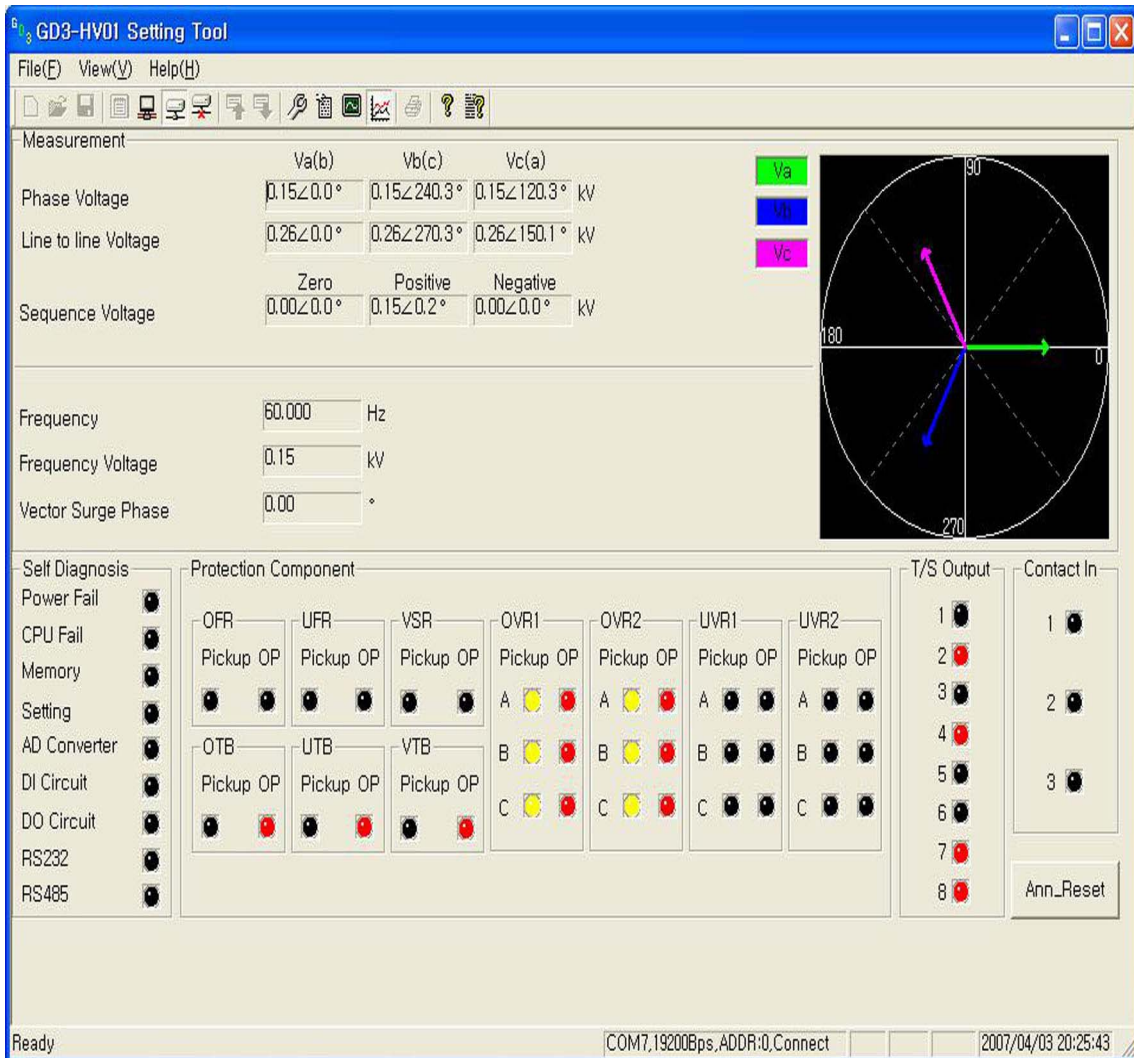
GD3-HV01 Setting Tool

File(F) View(V) Help(H)

Measurement

| | Va(b) | Vb(c) | Vc(a) | |
|---|---|---|---|---|
| Phase Voltage | 0.15∠0.0° | 0.15∠240.3° | 0.15∠120.3° | kV |
| Line to line Voltage | 0.26∠0.0° | 0.26∠270.3° | 0.26∠150.1° | kV |

| | Zero | Positive | Negative | |
|---|---|---|---|---|
| Sequence Voltage | 0.00∠0.0° | 0.15∠0.2° | 0.00∠0.0° | kV |

Va
Vb
Vc

90
180
0
270

Frequency 60.000 Hz
Frequency Voltage 0.15 kV
Vector Surge Phase 0.00 °

Self Diagnosis
Power Fail
CPU Fail
Memory
Setting
AD Converter
DI Circuit
DO Circuit
RS232
RS485

Protection Component
OFR Pickup OP
UFR Pickup OP
VSR Pickup OP
OVR1 Pickup OP A B C
OVR2 Pickup OP A B C
UVR1 Pickup OP A B C
UVR2 Pickup OP A B C
OTB Pickup OP
UTB Pickup OP
VTB Pickup OP

T/S Output
1
2
3
4
5
6
7
8

Contact In
1
2
3

Ann_Reset

Ready
COM7,19200Bps,ADDR:0,Connect
2007/04/03 20:25:43